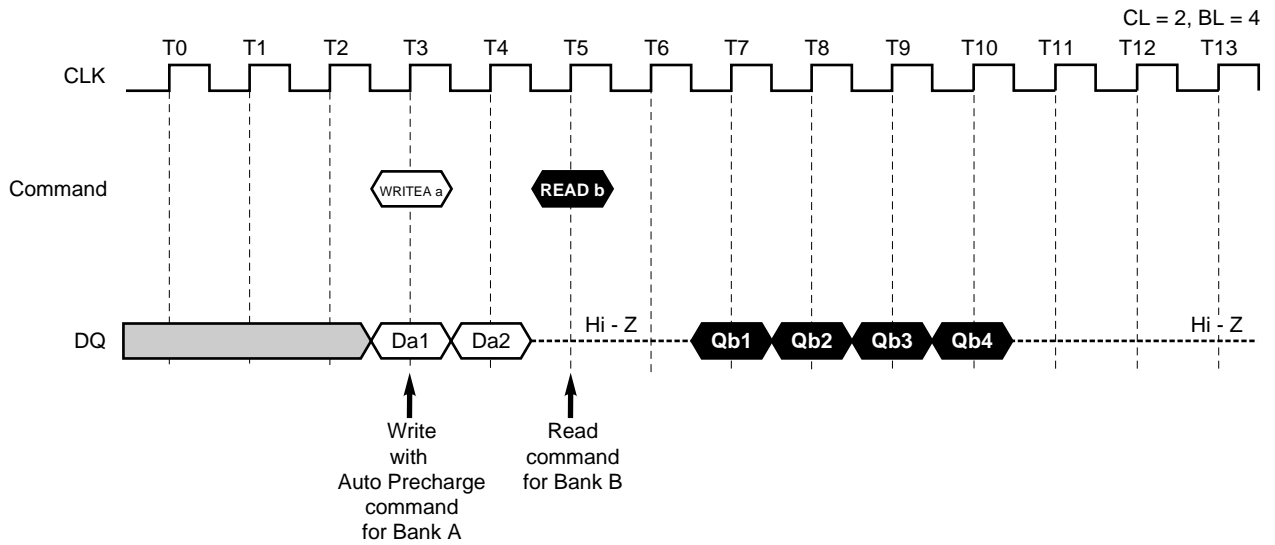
CL = 2, BL = 4

T0 T1 T2 T3 T4 T5 T6 T7 T8 T9 T10 T11 T12 T13

CLK

Command

WRITEA a

READ b

DQ

Da1 Da2

Hi - Z

Qb1 Qb2 Qb3 Qb4

Hi - Z

Write with Auto Precharge command for Bank A

Read command for Bank B